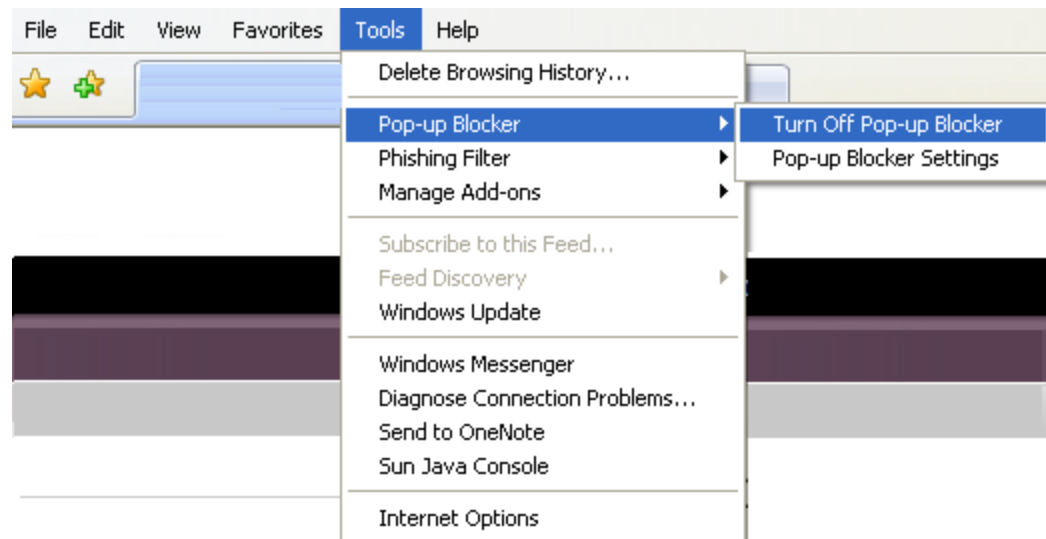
File Edit View Favorites Tools Help

Delete Browsing History...

Pop-up Blocker
Phishing Filter
Manage Add-ons

Subscribe to this Feed...
Feed Discovery
Windows Update

Windows Messenger
Diagnose Connection Problems...
Send to OneNote
Sun Java Console

Internet Options

Turn Off Pop-up Blocker
Pop-up Blocker Settings